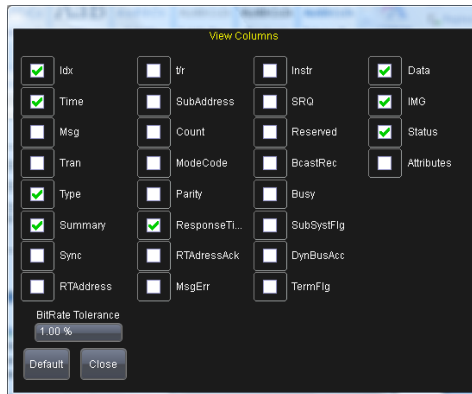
View Columns

Idx
Time
Msg
Tran
Type
Summary
Sync
RTAddress

t/r
SubAddress
Count
ModeCode
Parity
ResponseTi...
RTAdressAck
MsgErr

Instr
SRQ
Reserved
BcastRec
Busy
SubSystFlg
DynBusAcc
TermFlg

Data
IMG
Status
Attributes

BitRate Tolerance
1.00 %

Default
Close